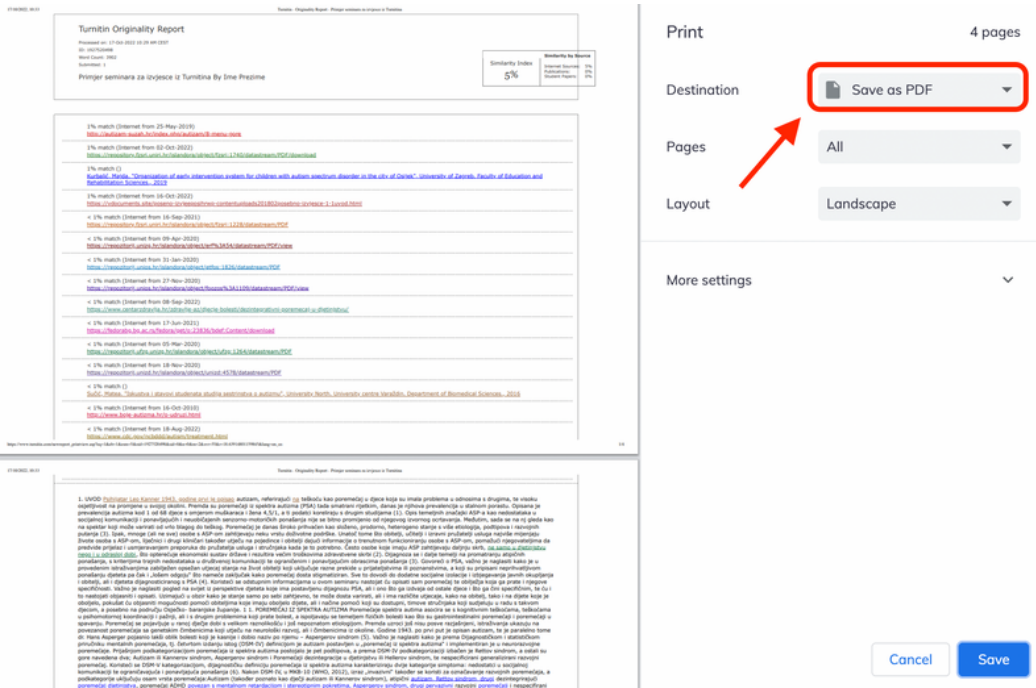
17.10.2022. 10:31 Turnitin - Originality Report - Primjer seminara za izvjesce iz Turnitina

Turnitin Originality Report

Processed on: 17-Oct-2022 10:29 AM CEST
ID: 
Word Count: 3962
Submitted: 1

Primjer seminara za izvjesce iz Turnitina By Ime Prezime

Similarity Index
5%

Similarity by Source
Internet Sources: 5%
Publications: 0%
Student Papers: 0%

1% match (Internet from 25-May-2019)
http://autizam-suzah.hr/index.php/autizam/8-menu-iore

1% match (Internet from 02-Oct-2022)
https://repository.fiari.unizg.hr/islandora/object/fiari:1740/datastream/PDF/download

1% match ()
Kurbeli, Marija. "Organization of early intervention system for children with autism spectrum disorder in the city of Osijek", University of Zagreb. Faculty of Education and Rehabilitation Sciences., 2019

1% match (Internet from 16-Oct-2022)
https://vdocuments.site/osnovni-izvjesce-content/uploads/2018/02/osobni-izvjesce-1-1uvod.html

< 1% match (Internet from 16-Sep-2021)
https://repository.fiari.unizg.hr/islandora/object/fiari:1228/datastream/PDF

< 1% match (Internet from 09-Apr-2020)
https://repozitorij.unios.hr/islandora/object/erf%3A54/datastream/PDF/view

< 1% match (Internet from 31-Jan-2020)
https://repozitorij.unios.hr/islandora/object/efos:1826/datastream/PDF

< 1% match (Internet from 27-Nov-2020)
https://repozitorij.unios.hr/islandora/object/fozos%3A1109/datastream/PDF/view

< 1% match (Internet from 08-Sep-2022)
https://www.centarzdravlja.hr/zdravlje-az/zivcane-bolesti/dezintegrativni-poremecaj-u-djetinjstvu/

< 1% match (Internet from 17-Jun-2021)
https://fedorabg.bg.ac.rs/fedora/get/o:23836/bdef:Content/download

< 1% match (Internet from 05-Mar-2020)
https://repozitorij.ufzg.unizg.hr/islandora/object/ufzg:1264/datastream/PDF

< 1% match (Internet from 18-Nov-2020)
https://repozitorij.unizd.hr/islandora/object/unizd:4578/datastream/PDF

< 1% match ()
Sučić, Matea. "Iskustva i stavovi studenata studija sestrinstva o autizmu", University North. University centre Varaždin. Department of Biomedical Sciences., 2016

< 1% match (Internet from 16-Oct-2010)
http://www.bole-autizma.hr/o-udruzi.html

< 1% match (Internet from 18-Aug-2022)
https://www.cdc.gov/ncbddd/autism/treatment.html

17.10.2022. 10:31 Turnitin - Originality Report - Primjer seminara za izvjesce iz Turnitina

1. UVOD Psihijatar Leo Kanner 1943. godine prvi je opisao autizam, referirajući na teškoću kao poremećaj u djece koja su imala probleme u odnosima s drugima, te visoku osjetljivost na promjene u svojoj okolini. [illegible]

Print
4 pages

Destination
Save as PDF

Pages
All

Layout
Landscape

More settings

Cancel
Save